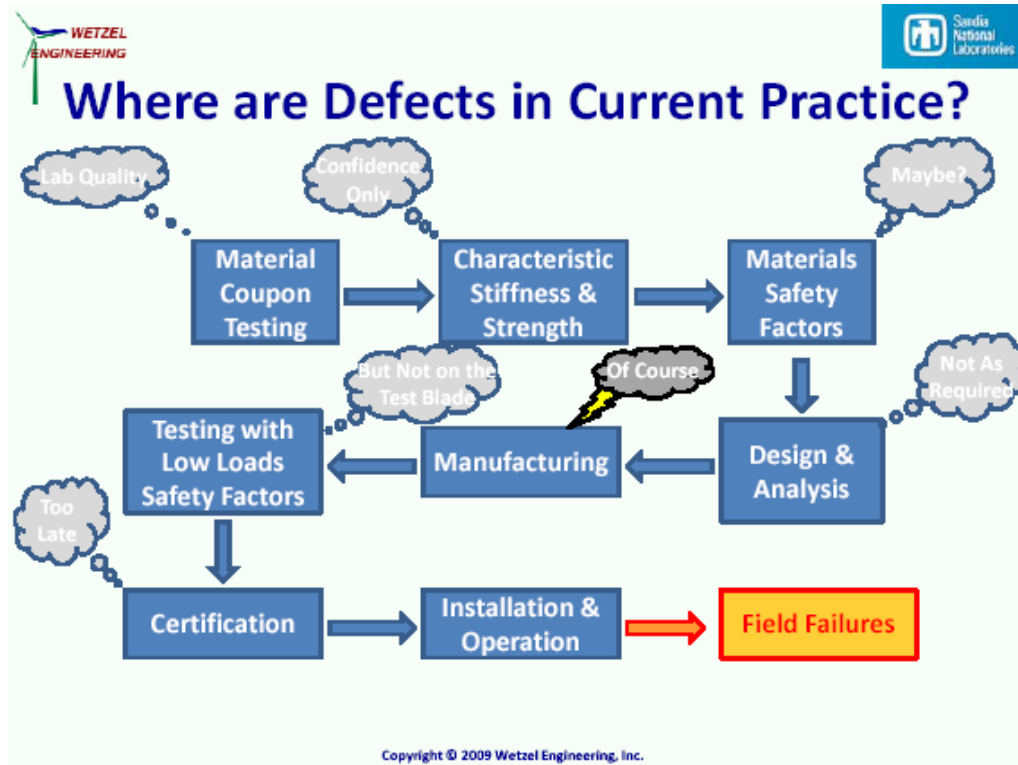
WETZEL ENGINEERING

Sandia National Laboratories

Where are Defects in Current Practice?

Lab Quality

Confidence Only

Maybe?

Material Coupon Testing

Characteristic Stiffness & Strength

Materials Safety Factors

But Not on the Test Blade

Of Course

Not As Required

Testing with Low Loads Safety Factors

Manufacturing

Design & Analysis

Too Late

Certification

Installation & Operation

Field Failures

Copyright © 2009 Wetzel Engineering, Inc.